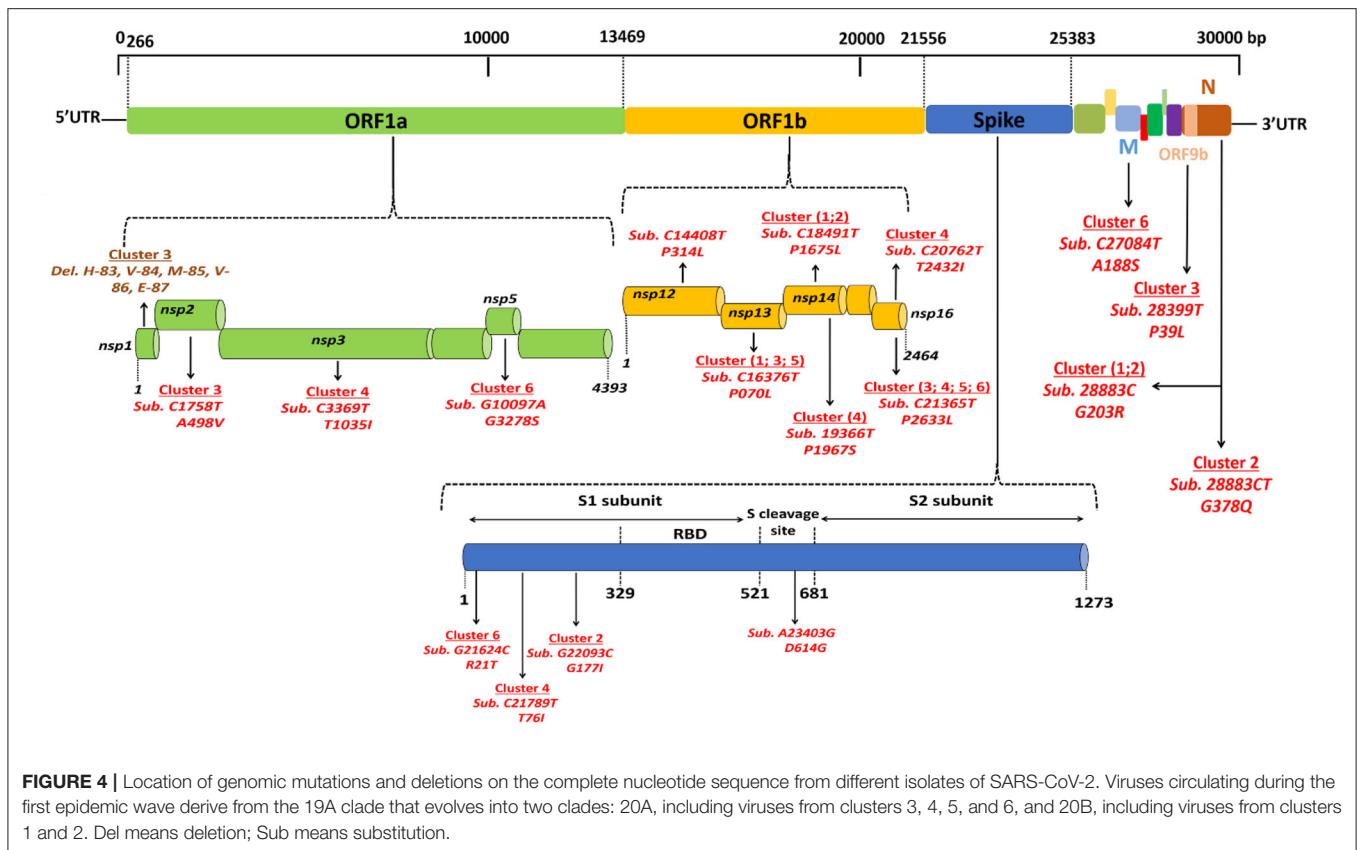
0 266 10000 13469 20000 21556 25383 30000 bp

5'UTR ORF1a ORF1b Spike N 3'UTR

M ORF9b

Cluster 3
Del. H-83, V-84, M-85, V-86, E-87

nsp1 nsp2 nsp3 nsp5

1 4393

Cluster 3
Sub. C1758T
A498V

Cluster 4
Sub. C3369T
T1035I

Cluster 6
Sub. G10097A
G3278S

Sub. C14408T
P314L

Cluster (1;2)
Sub. C18491T
P1675L

Cluster 4
Sub. C20762T
T2432I

nsp12 nsp13 nsp14 nsp16

1 2464

Cluster (1; 3; 5)
Sub. C16376T
P070L

Cluster (4)
Sub. 19366T
P1967S

Cluster (3; 4; 5; 6)
Sub. C21365T
P2633L

Cluster 6
Sub. C27084T
A188S

Cluster 3
Sub. 28399T
P39L

Cluster (1;2)
Sub. 28883C
G203R

Cluster 2
Sub. 28883CT
G378Q

S1 subunit S cleavage site S2 subunit

RBD

1 329 521 681 1273

Cluster 6
Sub. G21624C
R21T

Cluster 2
Sub. G22093C
G177I

Cluster 4
Sub. C21789T
T76I

Sub. A23403G
D614G

FIGURE 4 | Location of genomic mutations and deletions on the complete nucleotide sequence from different isolates of SARS-CoV-2. Viruses circulating during the first epidemic wave derive from the 19A clade that evolves into two clades: 20A, including viruses from clusters 3, 4, 5, and 6, and 20B, including viruses from clusters 1 and 2. Del means deletion; Sub means substitution.